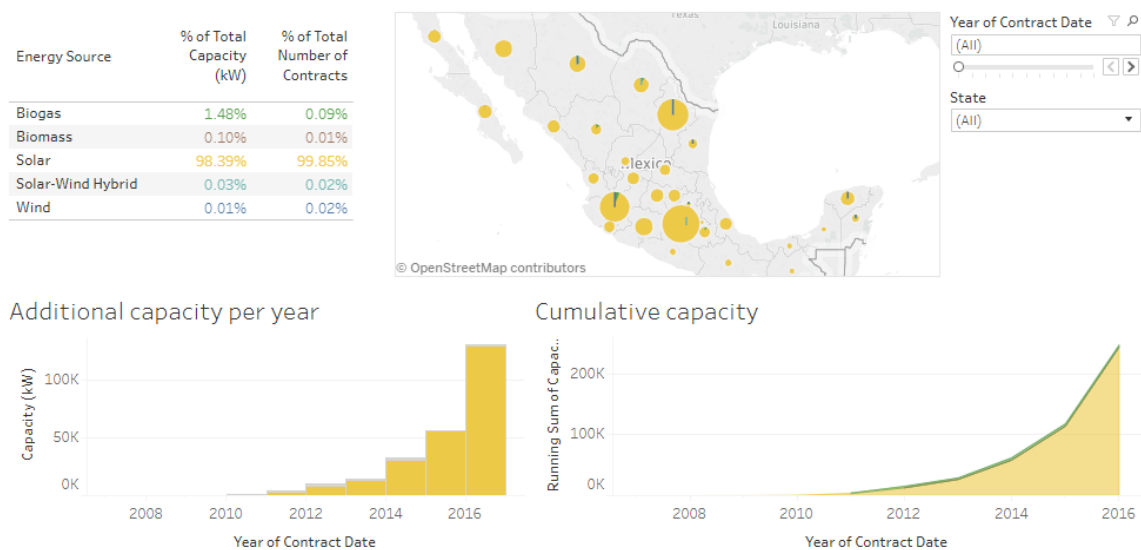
| Energy Source | % of Total Capacity (kW) | % of Total Number of Contracts |
|---|---|---|
| Biogas | 1.48% | 0.09% |
| Biomass | 0.10% | 0.01% |
| Solar | 98.39% | 99.85% |
| Solar-Wind Hybrid | 0.03% | 0.02% |
| Wind | 0.01% | 0.02% |

Texas
Louisiana
Mexico
© OpenStreetMap contributors

Year of Contract Date
(All)
State
(All)

Additional capacity per year
Capacity (kW)
100K
50K
0K
2008
2010
2012
2014
2016
Year of Contract Date

Cumulative capacity
Running Sum of Capac..
200K
100K
0K
2008
2010
2012
2014
2016
Year of Contract Date